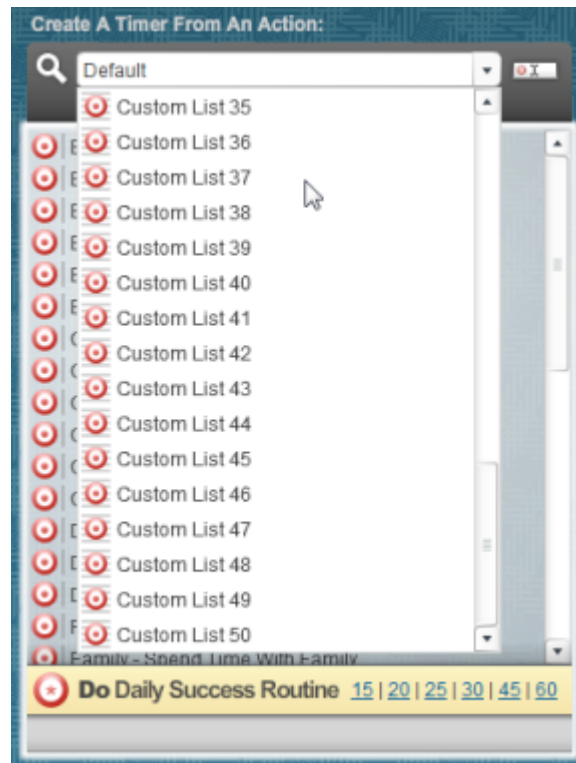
Create A Timer From An Action:

Default

Custom List 35
Custom List 36
Custom List 37
Custom List 38
Custom List 39
Custom List 40
Custom List 41
Custom List 42
Custom List 43
Custom List 44
Custom List 45
Custom List 46
Custom List 47
Custom List 48
Custom List 49
Custom List 50

Family - Spend Time With Family

Do Daily Success Routine 15 | 20 | 25 | 30 | 45 | 60